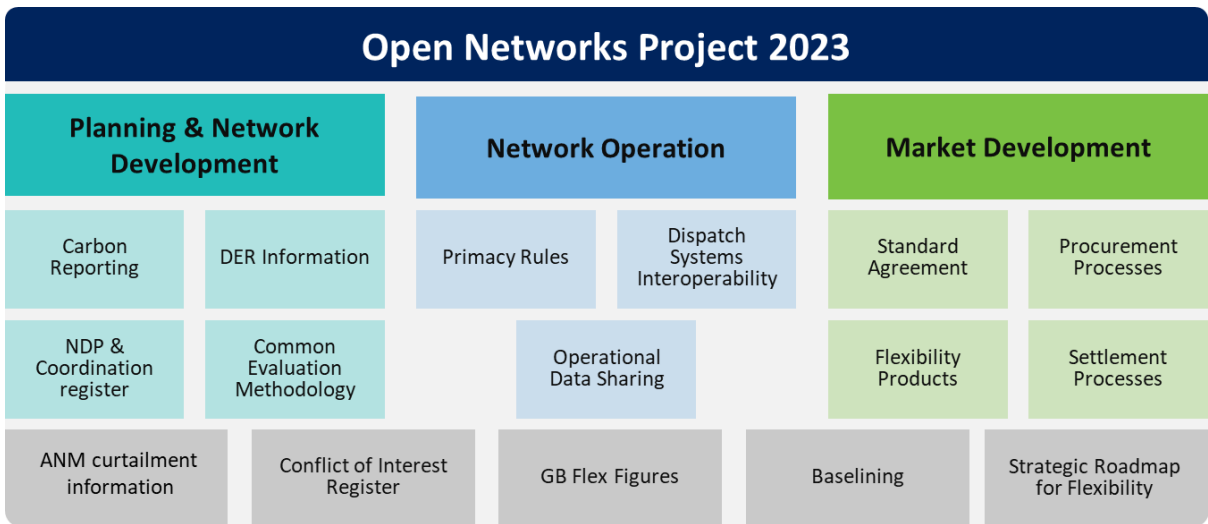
Open Networks Project 2023

Planning & Network Development

Network Operation

Market Development

Carbon Reporting

DER Information

Primacy Rules

Dispatch Systems Interoperability

Standard Agreement

Procurement Processes

NDP & Coordination register

Common Evaluation Methodology

Operational Data Sharing

Flexibility Products

Settlement Processes

ANM curtailment information

Conflict of Interest Register

GB Flex Figures

Baselining

Strategic Roadmap for Flexibility